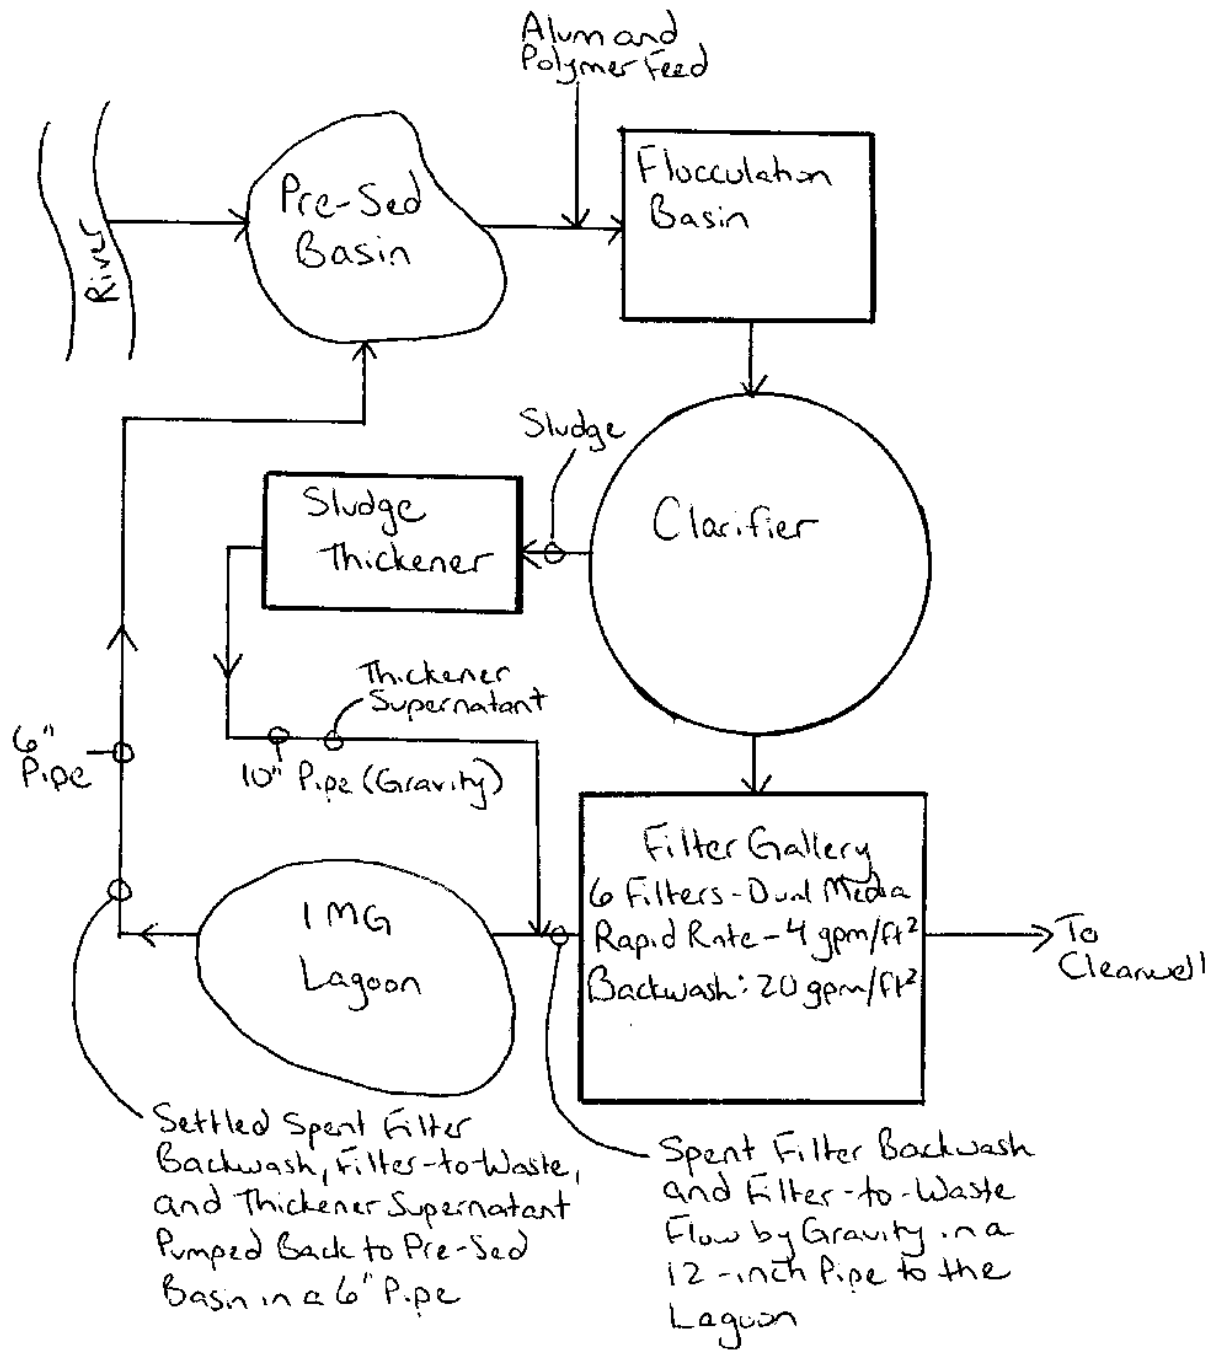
Alum and Polymer Feed

River

Pre-Sed Basin

Flocculation Basin

Sludge

Sludge Thickener

Clarifier

Thickener Supernatant

6" Pipe

10" Pipe (Gravity)

Filter Gallery
6 Filters - Dual Media
Rapid Rate - 4 gpm/ft$^2$
Backwash: 20 gpm/ft$^2$

To Clearwell

1 MG Lagoon

Settled Spent Filter Backwash, Filter-to-Waste, and Thickener Supernatant Pumped Back to Pre-Sed Basin in a 6" Pipe

Spent Filter Backwash and Filter-to-Waste Flow by Gravity in a 12-inch Pipe to the Lagoon